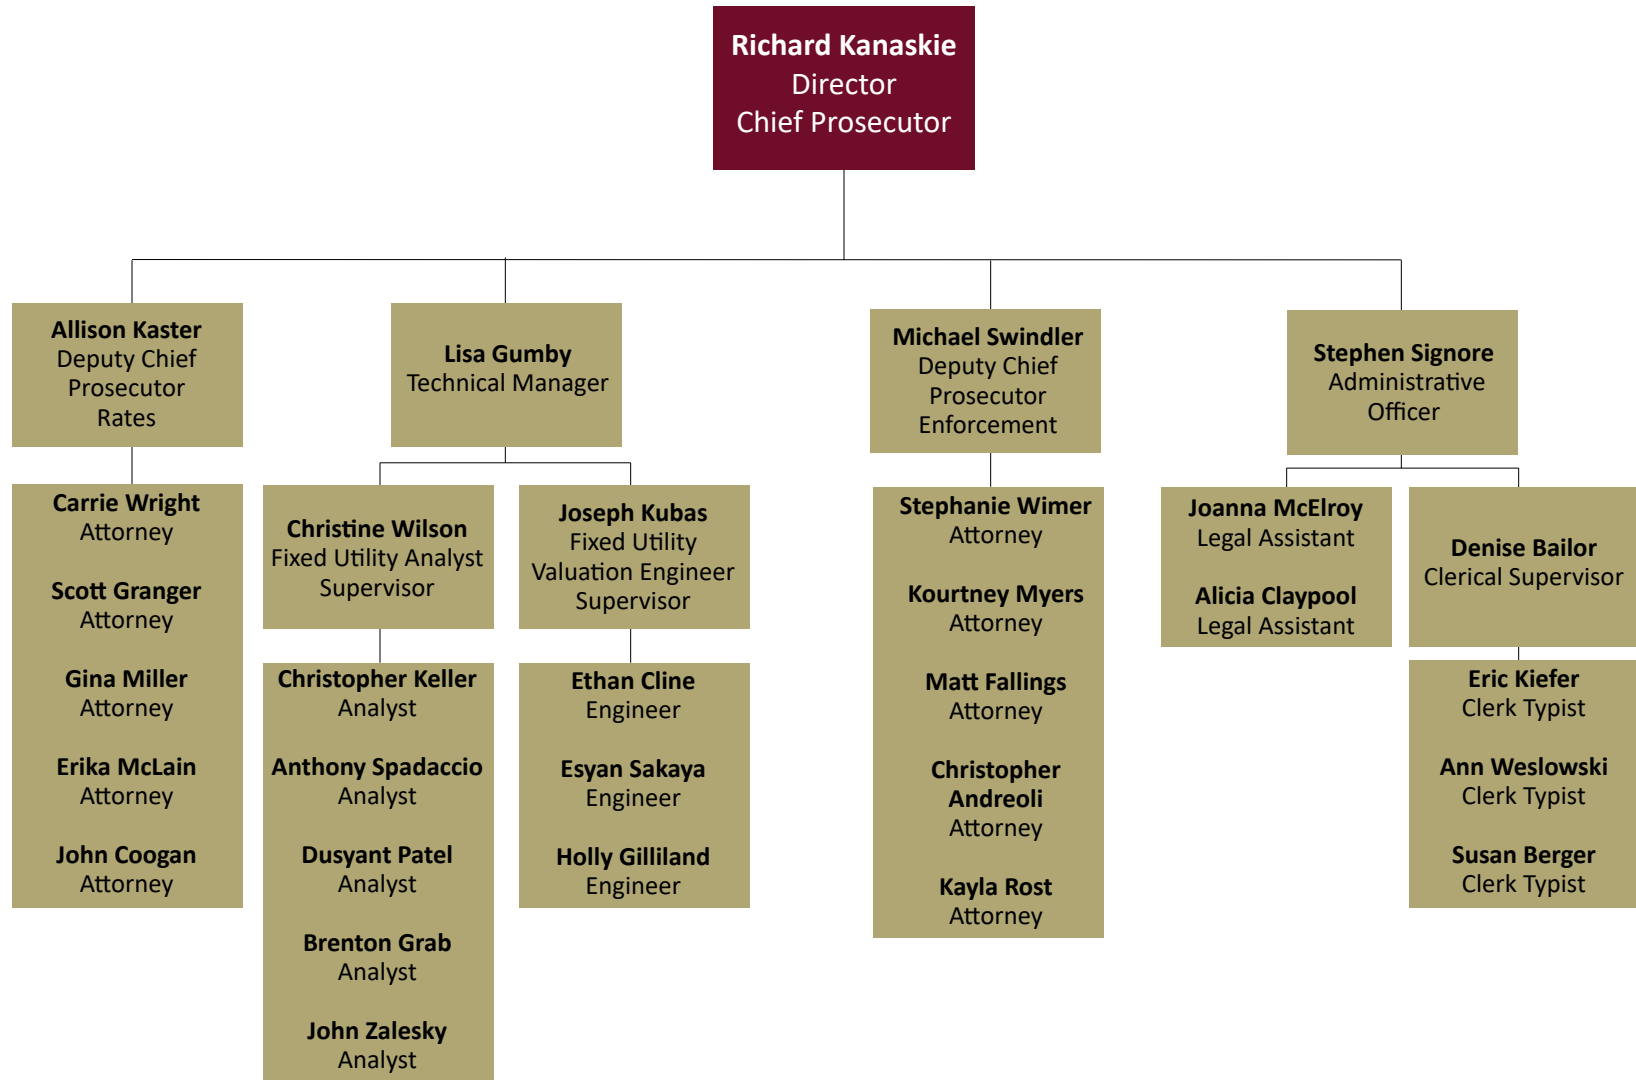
Richard Kanaskie
Director
Chief Prosecutor

Allison Kaster
Deputy Chief
Prosecutor
Rates

Carrie Wright
Attorney

Scott Granger
Attorney

Gina Miller
Attorney

Erika McLain
Attorney

John Coogan
Attorney

Lisa Gumby
Technical Manager

Christine Wilson
Fixed Utility Analyst
Supervisor

Christopher Keller
Analyst

Anthony Spadaccio
Analyst

Dusyant Patel
Analyst

Brenton Grab
Analyst

John Zalesky
Analyst

Joseph Kubas
Fixed Utility
Valuation Engineer
Supervisor

Ethan Cline
Engineer

Esyan Sakaya
Engineer

Holly Gilliland
Engineer

Michael Swindler
Deputy Chief
Prosecutor
Enforcement

Stephanie Wimer
Attorney

Kourtney Myers
Attorney

Matt Fallings
Attorney

Christopher
Andreoli
Attorney

Kayla Rost
Attorney

Stephen Signore
Administrative
Officer

Joanna McElroy
Legal Assistant

Alicia Claypool
Legal Assistant

Denise Bailor
Clerical Supervisor

Eric Kiefer
Clerk Typist

Ann Weslowski
Clerk Typist

Susan Berger
Clerk Typist